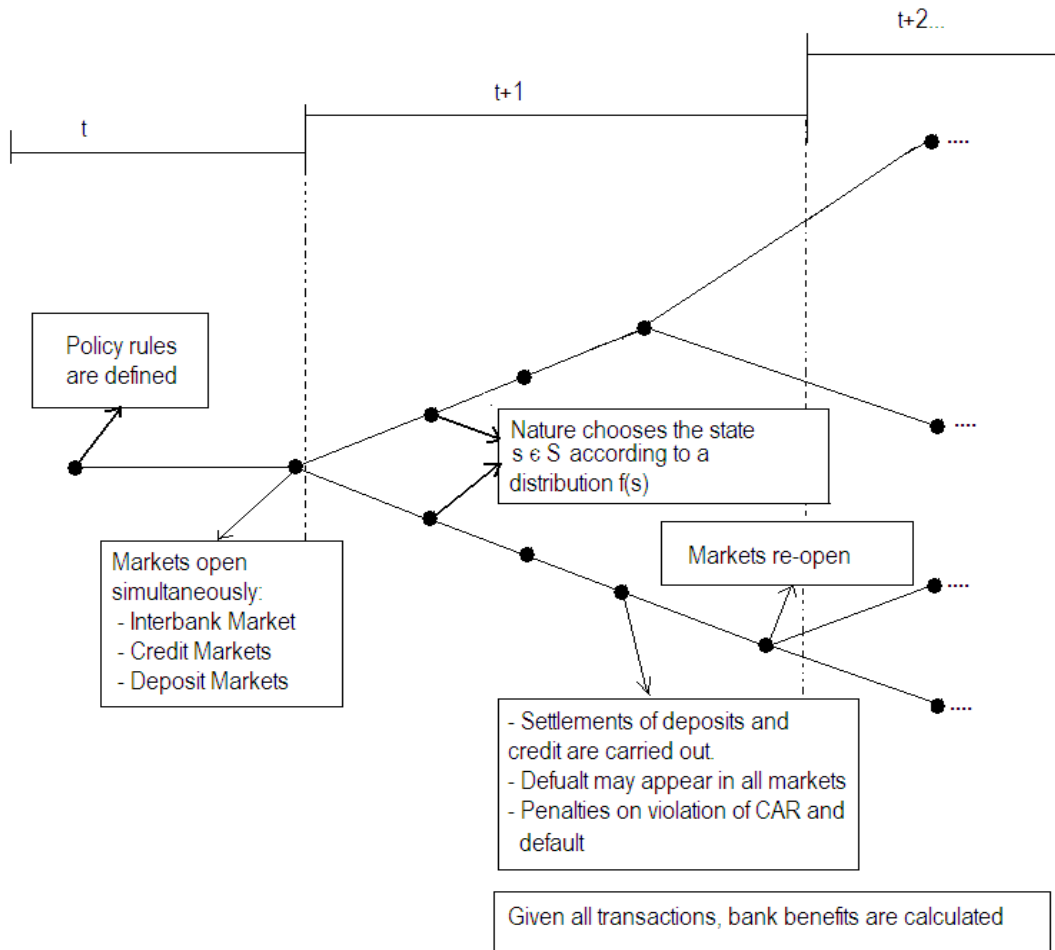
t+2...

t+1

t

....

Policy rules are defined

....

Nature chooses the state s ϵ S according to a distribution f(s)

Markets re-open

....

Markets open simultaneously:
- Interbank Market
- Credit Markets
- Deposit Markets

....

- Settlements of deposits and credit are carried out.
- Defualt may appear in all markets
- Penalties on violation of CAR and default

Given all transactions, bank benefits are calculated